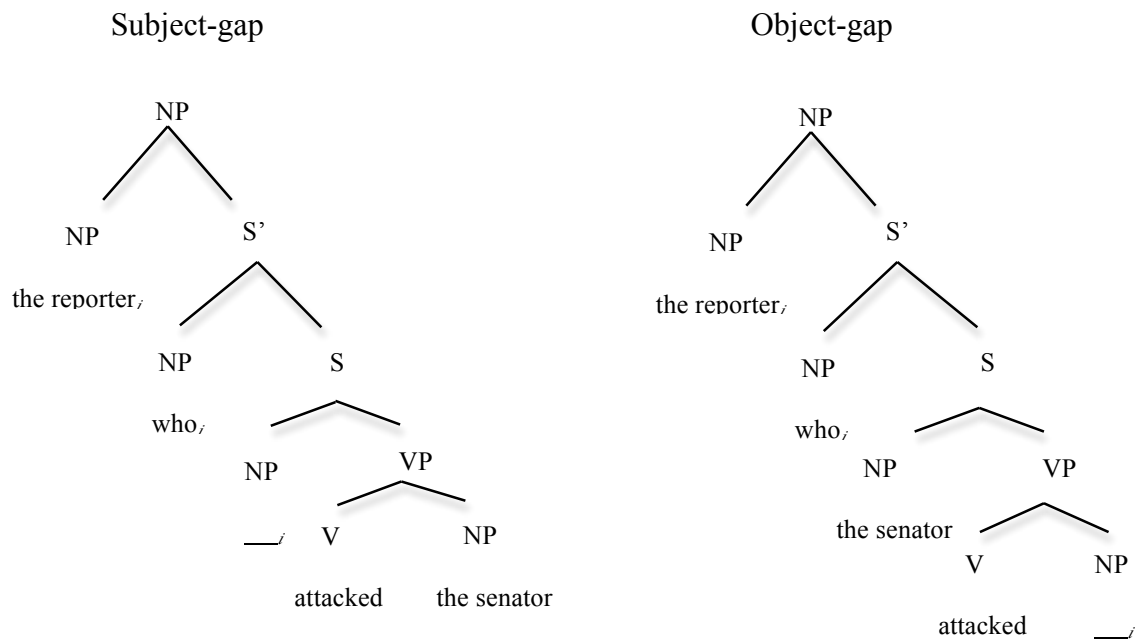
Subject-gap

NP

NP

S’

the reporter$_i$

NP

S

who$_i$

NP

VP

___$_i$

V

NP

attacked

the senator

Object-gap

NP

NP

S’

the reporter$_i$

NP

S

who$_i$

NP

VP

the senator

V

NP

attacked

___$_i$